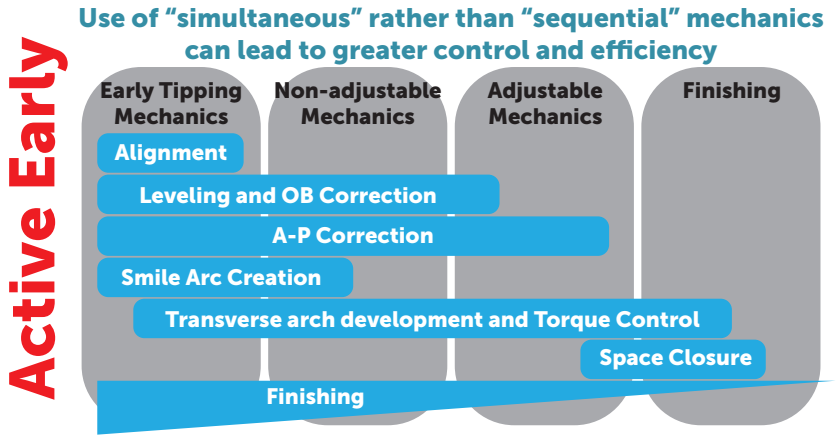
Active Early

Use of “simultaneous” rather than “sequential” mechanics can lead to greater control and efficiency

Early Tipping Mechanics

Non-adjustable Mechanics

Adjustable Mechanics

Finishing

Alignment

Leveling and OB Correction

A-P Correction

Smile Arc Creation

Transverse arch development and Torque Control

Space Closure

Finishing